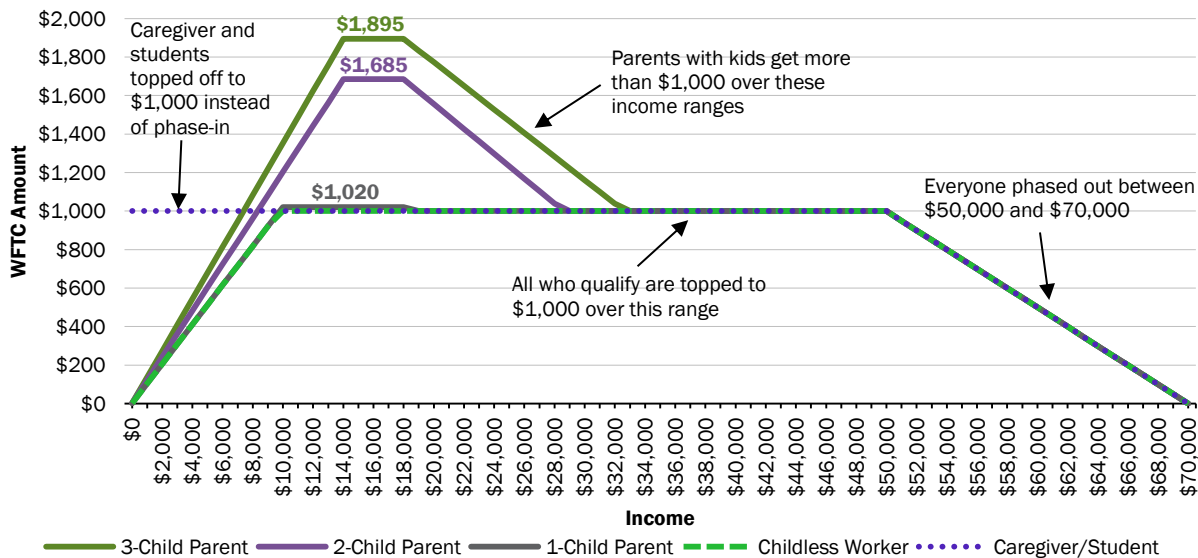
$2,000
$1,800
$1,600
$1,400
$1,200
$1,000
$800
$600
$400
$200
$0

WFTC Amount

Caregiver and students topped off to $1,000 instead of phase-in

$1,895

$1,685

$1,020

Parents with kids get more than $1,000 over these income ranges

Everyone phased out between $50,000 and $70,000

All who qualify are topped to $1,000 over this range

$0
$2,000
$4,000
$6,000
$8,000
$10,000
$12,000
$14,000
$16,000
$18,000
$20,000
$22,000
$24,000
$26,000
$28,000
$30,000
$32,000
$34,000
$36,000
$38,000
$40,000
$42,000
$44,000
$46,000
$48,000
$50,000
$52,000
$54,000
$56,000
$58,000
$60,000
$62,000
$64,000
$66,000
$68,000
$70,000

Income

3-Child Parent
2-Child Parent
1-Child Parent
Childless Worker
Caregiver/Student